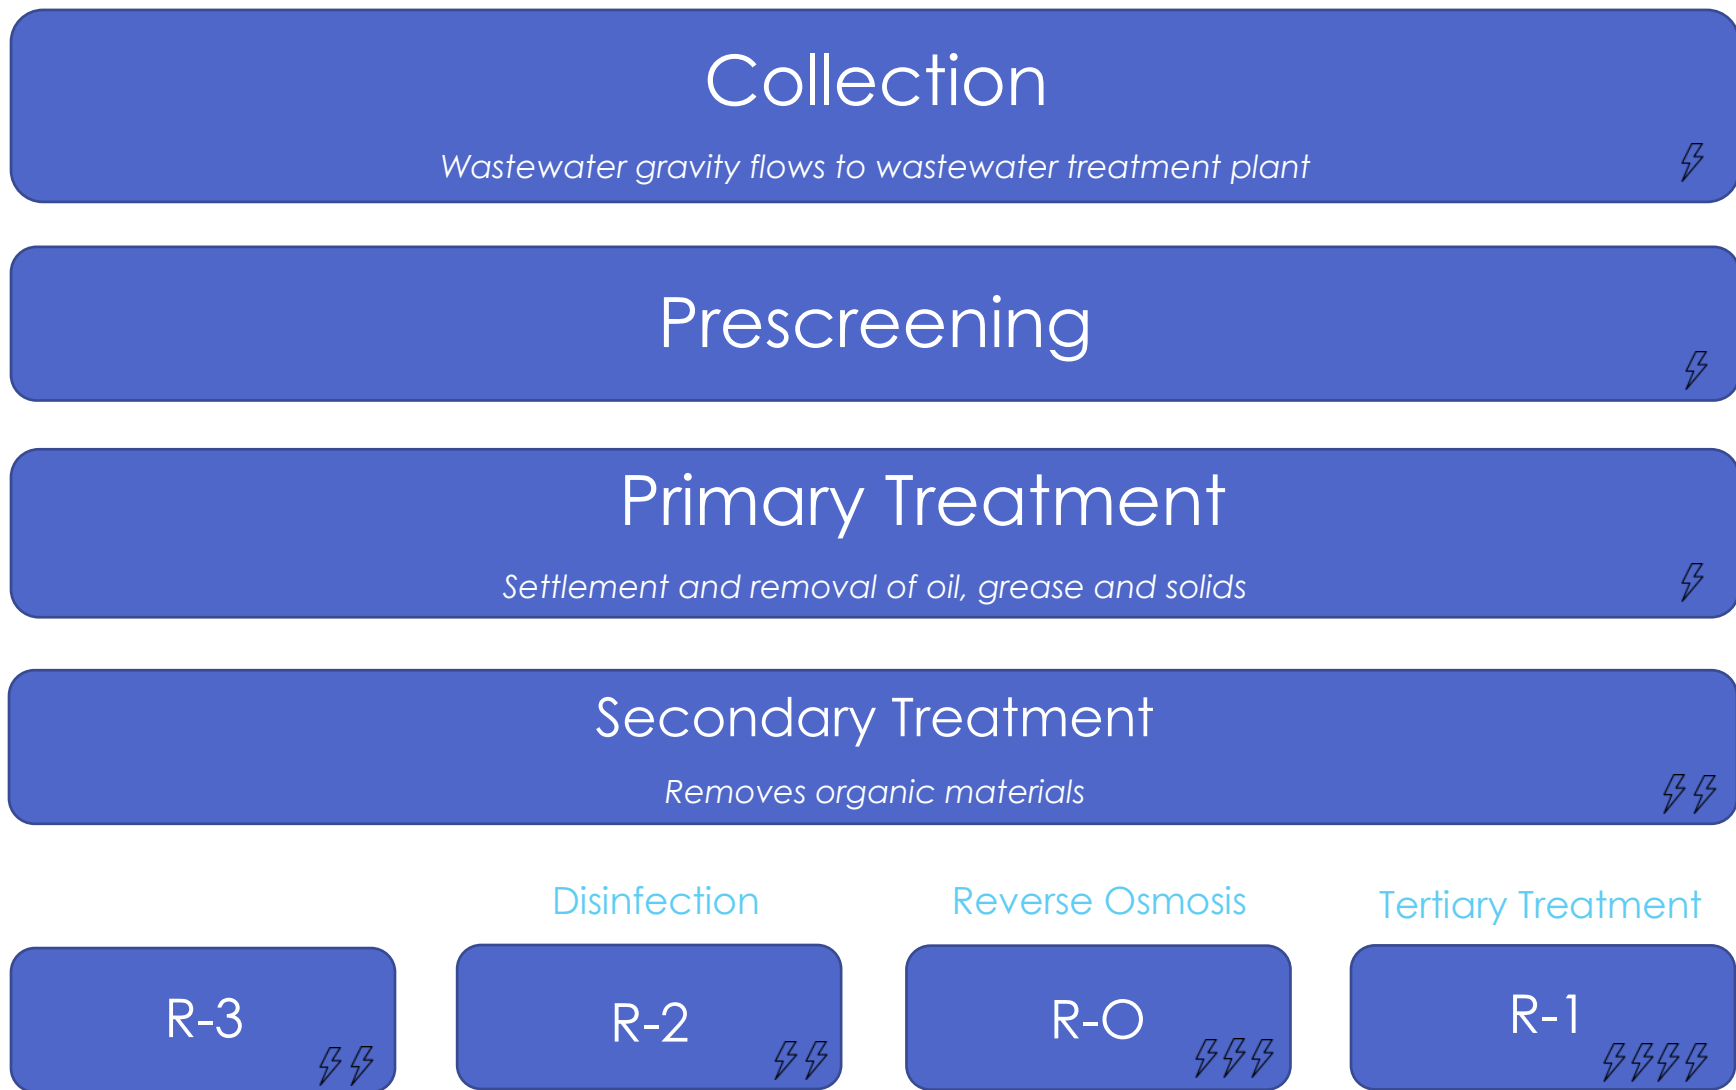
Collection

Wastewater gravity flows to wastewater treatment plant

Prescreening

Primary Treatment

Settlement and removal of oil, grease and solids

Secondary Treatment

Removes organic materials

Disinfection

Reverse Osmosis

Tertiary Treatment

R-3

R-2

R-O

R-1